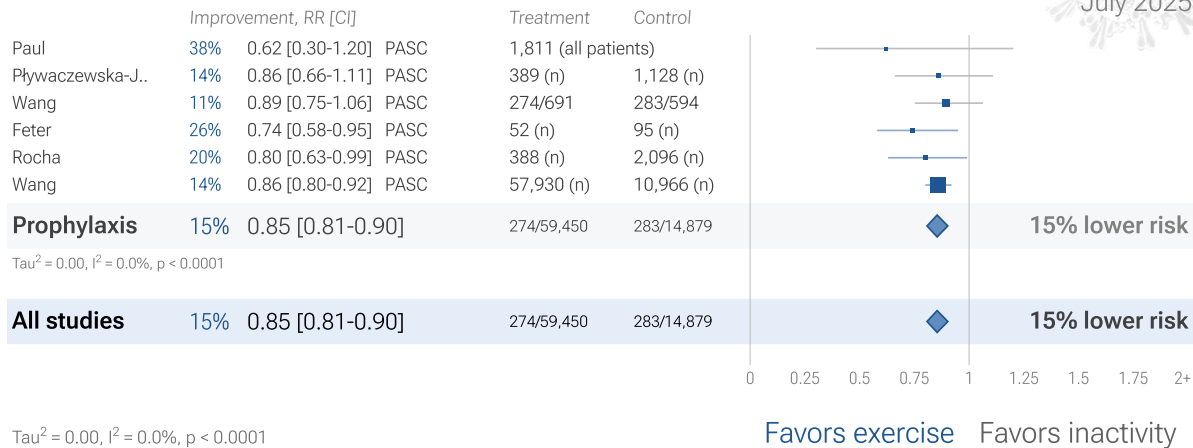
July 2025

| | Improvement, RR [CI] | | | Treatment | Control |
|---|---|---|---|---|---|
| Paul | 38% | 0.62 [0.30-1.20] | PASC | 1,811 (all patients) | |
| Pływaczewska-J.. | 14% | 0.86 [0.66-1.11] | PASC | 389 (n) | 1,128 (n) |
| Wang | 11% | 0.89 [0.75-1.06] | PASC | 274/691 | 283/594 |
| Feter | 26% | 0.74 [0.58-0.95] | PASC | 52 (n) | 95 (n) |
| Rocha | 20% | 0.80 [0.63-0.99] | PASC | 388 (n) | 2,096 (n) |
| Wang | 14% | 0.86 [0.80-0.92] | PASC | 57,930 (n) | 10,966 (n) |
| Prophylaxis | 15% | 0.85 [0.81-0.90] | | 274/59,450 | 283/14,879 |

15% lower risk

Tau$^2$ = 0.00, I$^2$ = 0.0%, p < 0.0001

| | | | | |
|---|---|---|---|---|
| All studies | 15% | 0.85 [0.81-0.90] | 274/59,450 | 283/14,879 |

15% lower risk

0 0.25 0.5 0.75 1 1.25 1.5 1.75 2+

Tau$^2$ = 0.00, I$^2$ = 0.0%, p < 0.0001

Favors exercise Favors inactivity